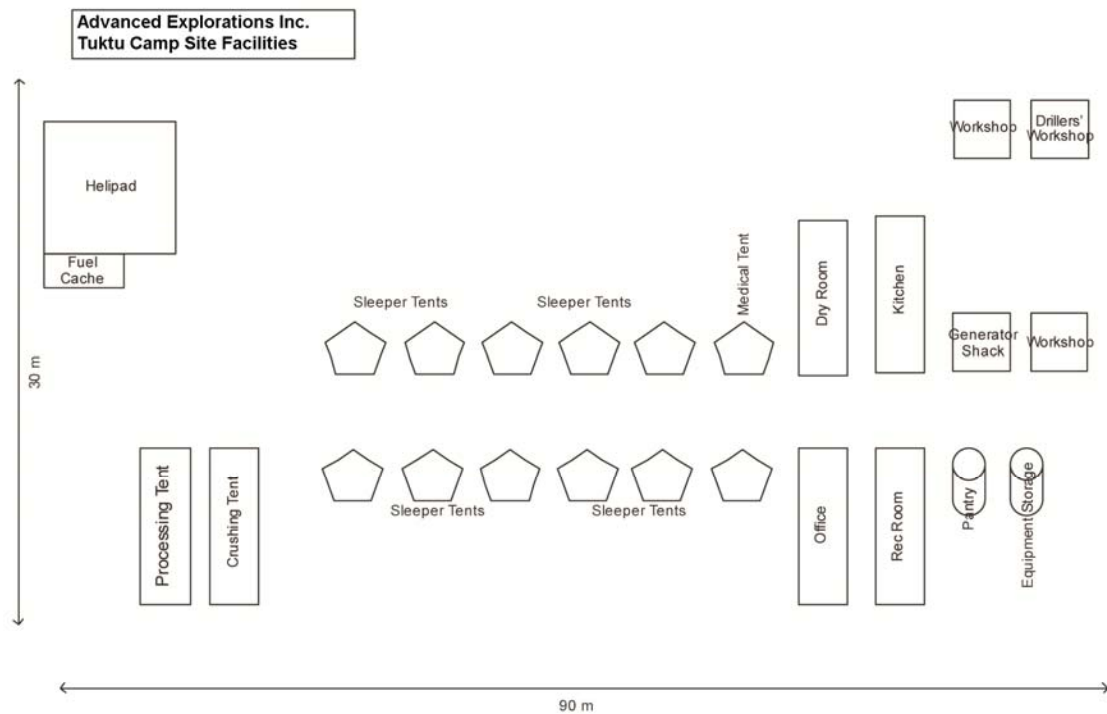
Advanced Explorations Inc.
Tuktu Camp Site Facilities

Helipad

Fuel Cache

Workshop

Drillers' Workshop

Sleeper Tents

Sleeper Tents

Medical Tent

Dry Room

Kitchen

Generator Shack

Workshop

30 m

Processing Tent

Crushing Tent

Sleeper Tents

Sleeper Tents

Office

Rec Room

Pantry

Equipment Storage

90 m